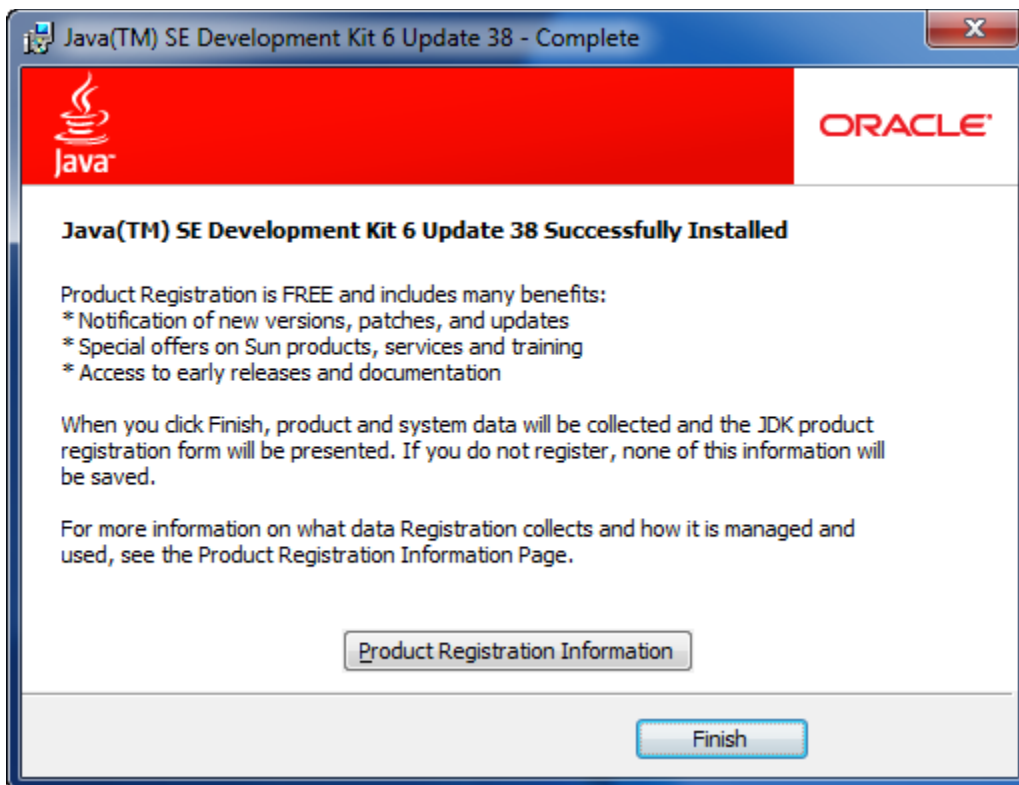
Java(TM) SE Development Kit 6 Update 38 - Complete

Java

ORACLE

Java(TM) SE Development Kit 6 Update 38 Successfully Installed

Product Registration is FREE and includes many benefits:
* Notification of new versions, patches, and updates
* Special offers on Sun products, services and training
* Access to early releases and documentation

When you click Finish, product and system data will be collected and the JDK product registration form will be presented. If you do not register, none of this information will be saved.

For more information on what data Registration collects and how it is managed and used, see the Product Registration Information Page.

Product Registration Information

Finish